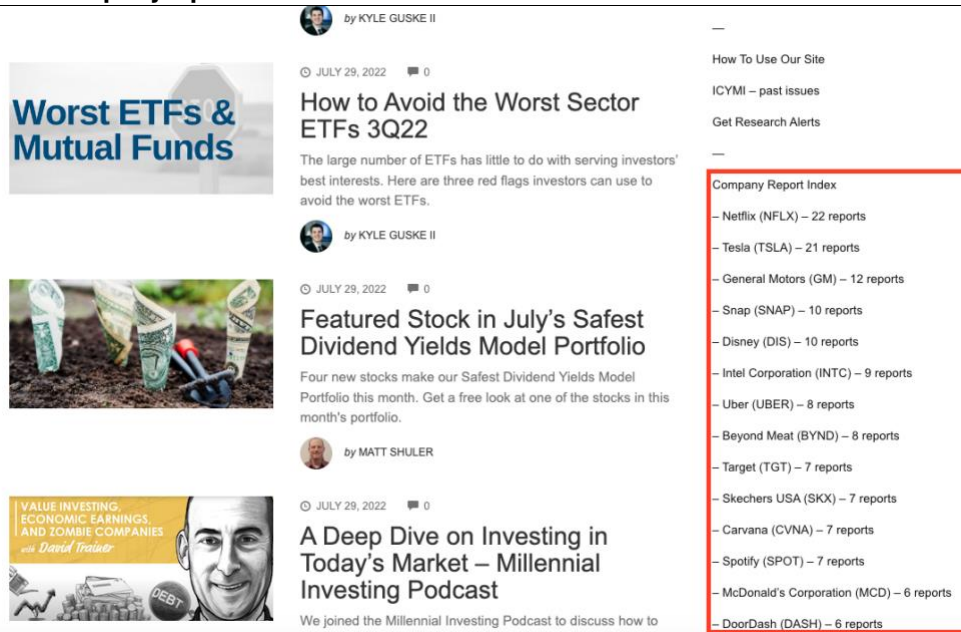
by KYLE GUSKE II

Worst ETFs & Mutual Funds

JULY 29, 2022 0

How to Avoid the Worst Sector ETFs 3Q22

The large number of ETFs has little to do with serving investors' best interests. Here are three red flags investors can use to avoid the worst ETFs.

by KYLE GUSKE II

JULY 29, 2022 0

Featured Stock in July's Safest Dividend Yields Model Portfolio

Four new stocks make our Safest Dividend Yields Model Portfolio this month. Get a free look at one of the stocks in this month's portfolio.

by MATT SHULER

VALUE INVESTING, ECONOMIC EARNINGS, AND ZOMBIE COMPANIES with David Trainer

DEBT

JULY 29, 2022 0

A Deep Dive on Investing in Today's Market – Millennial Investing Podcast

We joined the Millennial Investing Podcast to discuss how to

—

How To Use Our Site

ICYMI – past issues

Get Research Alerts

—

Company Report Index

– Netflix (NFLX) – 22 reports

– Tesla (TSLA) – 21 reports

– General Motors (GM) – 12 reports

– Snap (SNAP) – 10 reports

– Disney (DIS) – 10 reports

– Intel Corporation (INTC) – 9 reports

– Uber (UBER) – 8 reports

– Beyond Meat (BYND) – 8 reports

– Target (TGT) – 7 reports

– Skechers USA (SKX) – 7 reports

– Carvana (CVNA) – 7 reports

– Spotify (SPOT) – 7 reports

– McDonald's Corporation (MCD) – 6 reports

– DoorDash (DASH) – 6 reports